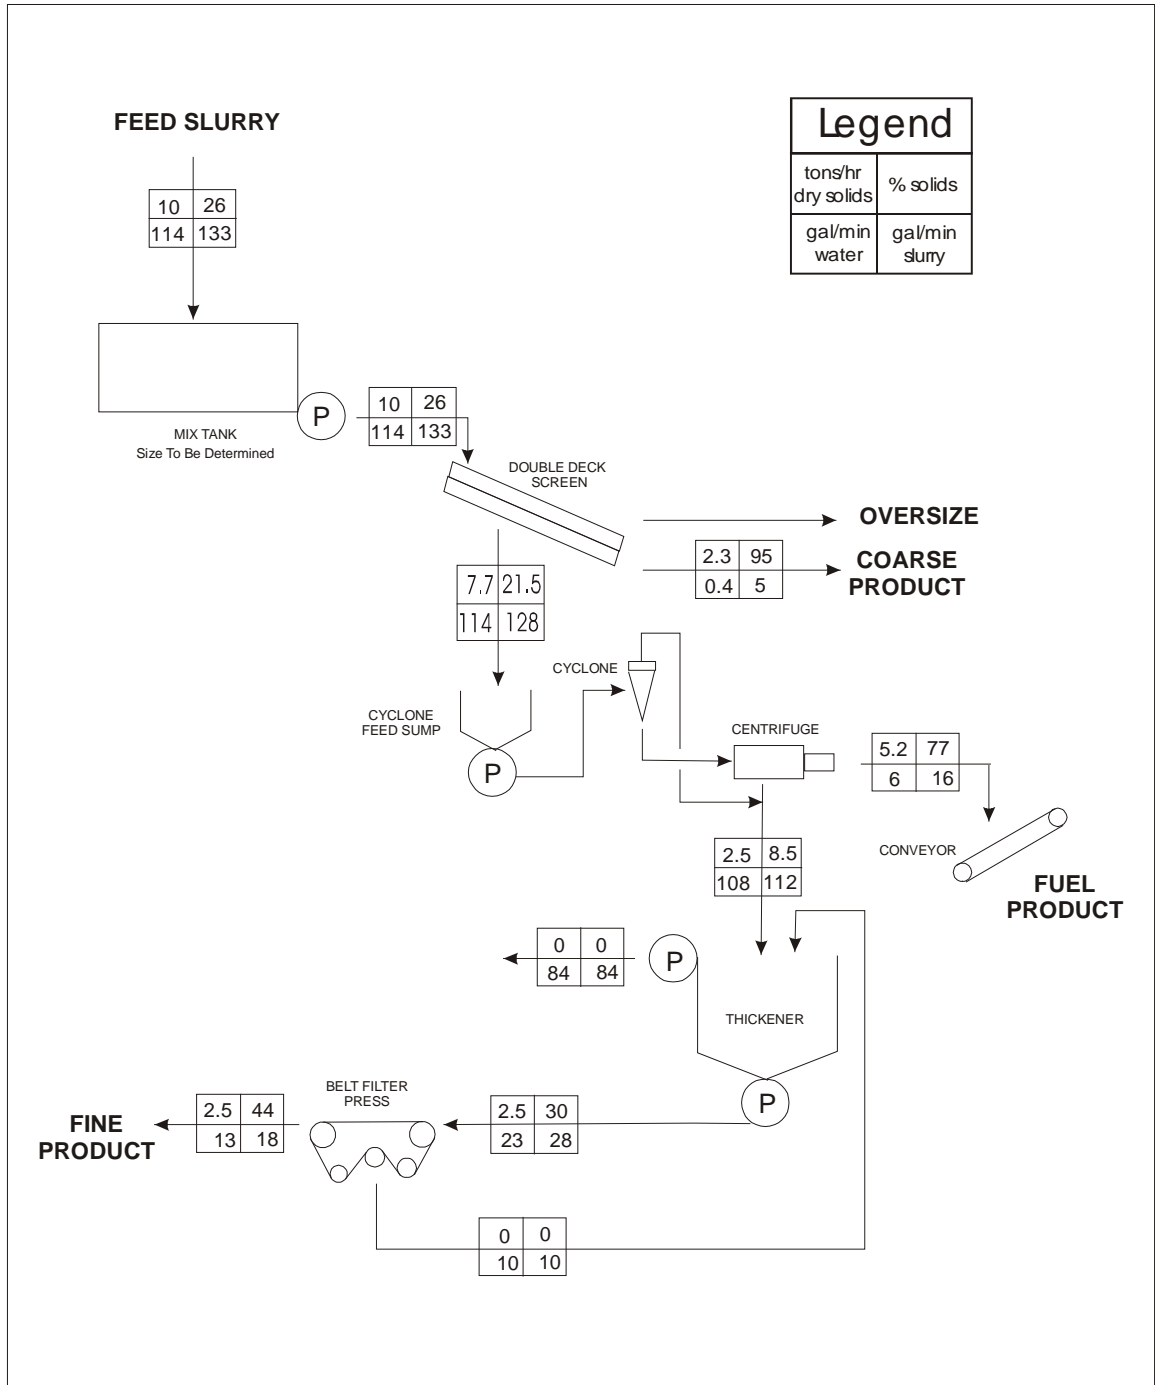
FEED SLURRY

| 10 | 26 |
|---|---|
| 114 | 133 |

Legend

| tons/hr dry solids | % solids |
|---|---|
| gal/min water | gal/min slurry |

MIX TANK
Size To Be Determined

P

| 10 | 26 |
|---|---|
| 114 | 133 |

DOUBLE DECK SCREEN

OVERSIZE

| 2.3 | 95 |
|---|---|
| 0.4 | 5 |

COARSE PRODUCT

| 7.7 | 21.5 |
|---|---|
| 114 | 128 |

CYCLONE

CYCLONE FEED SUMP

P

CENTRIFUGE

| 5.2 | 77 |
|---|---|
| 6 | 16 |

CONVEYOR

FUEL PRODUCT

| 2.5 | 8.5 |
|---|---|
| 108 | 112 |

| 0 | 0 |
|---|---|
| 84 | 84 |

P

THICKENER

P

BELT FILTER PRESS

| 2.5 | 44 |
|---|---|
| 13 | 18 |

FINE PRODUCT

| 2.5 | 30 |
|---|---|
| 23 | 28 |

| 0 | 0 |
|---|---|
| 10 | 10 |